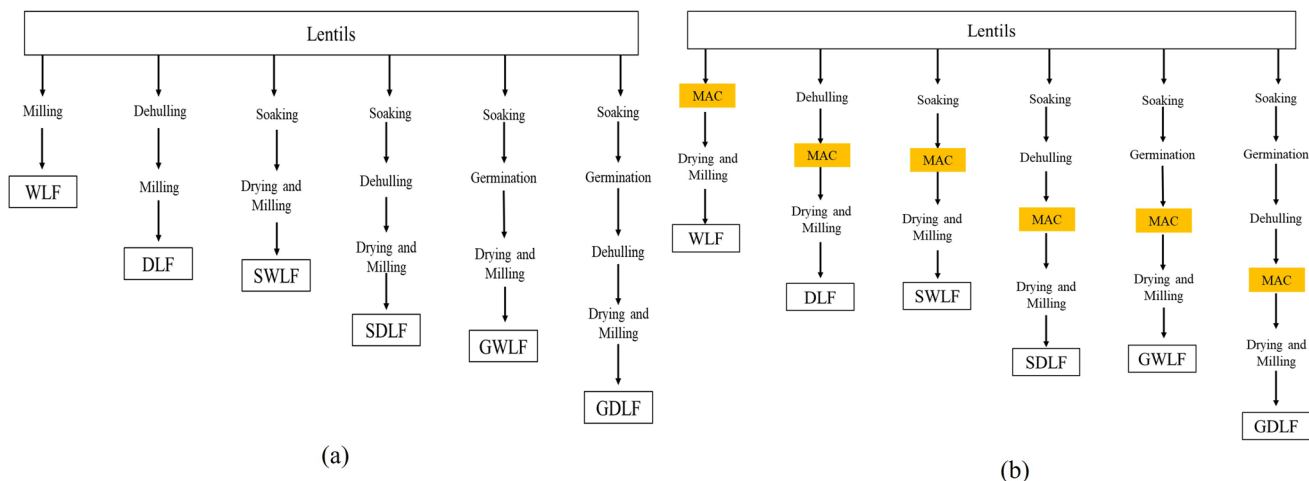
Lentils

Milling
WLF

Dehulling
Milling
DLF

Soaking
Drying and Milling
SWLF

Soaking
Dehulling
Drying and Milling
SDLF

Soaking
Germination
Drying and Milling
GWLF

Soaking
Germination
Dehulling
Drying and Milling
GDLF

(a)

Lentils

MAC
Drying and Milling
WLF

Dehulling
MAC
Drying and Milling
DLF

Soaking
MAC
Drying and Milling
SWLF

Soaking
Dehulling
MAC
Drying and Milling
SDLF

Soaking
Germination
MAC
Drying and Milling
GWLF

Soaking
Germination
Dehulling
MAC
Drying and Milling
GDLF

(b)